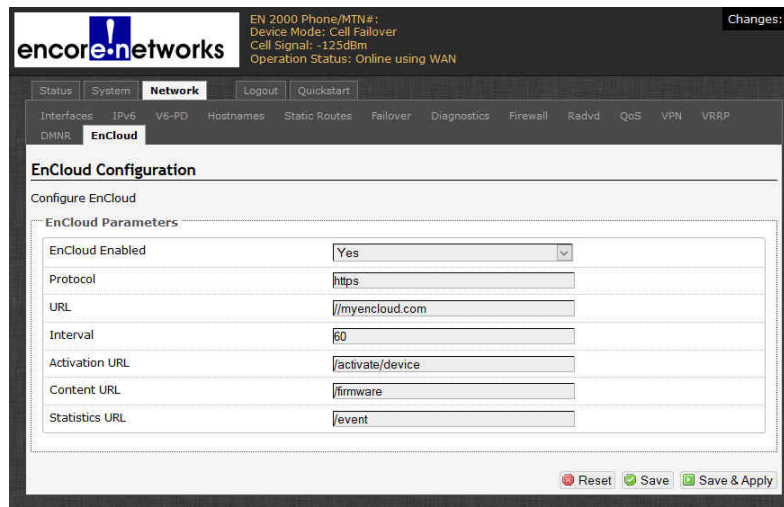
encore networks

EN 2000 Phone/MTN#:
Device Mode: Cell Failover
Cell Signal: -125dBm
Operation Status: Online using WAN

Changes:

Status System Network Logout Quickstart

Interfaces IPv6 V6-PD Hostnames Static Routes Failover Diagnostics Firewall Radvd QoS VPN VRRP DMNR EnCloud

EnCloud Configuration

Configure EnCloud

EnCloud Parameters

| EnCloud Enabled | Yes |
|---|---|
| Protocol | https |
| URL | //myencloud.com |
| Interval | 60 |
| Activation URL | /activate/device |
| Content URL | /firmware |
| Statistics URL | /event |

Reset Save Save & Apply